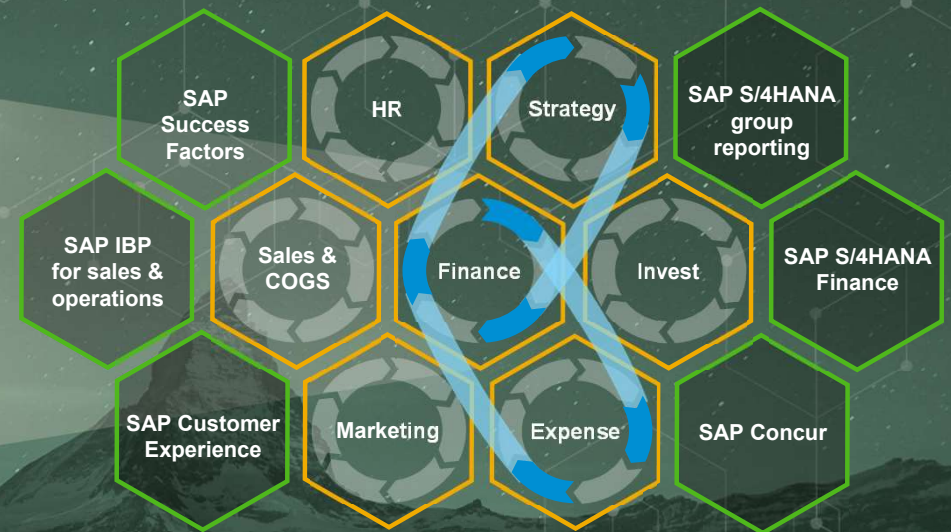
SAP Success Factors

HR

Strategy

SAP S/4HANA group reporting

SAP IBP for sales & operations

Sales & COGS

Finance

Invest

SAP S/4HANA Finance

SAP Customer Experience

Marketing

Expense

SAP Concur